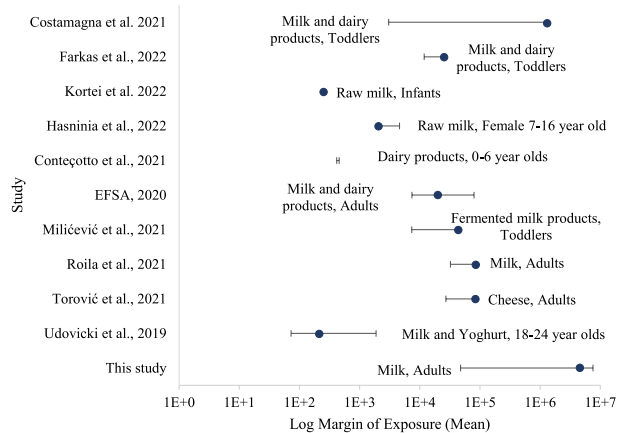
Study

Costamagna et al. 2021
Milk and dairy products, Toddlers

Farkas et al., 2022
Milk and dairy products, Toddlers

Kortei et al. 2022
Raw milk, Infants

Hasninia et al., 2022
Raw milk, Female 7-16 year old

Conteçotto et al., 2021
Dairy products, 0-6 year olds

EFSA, 2020
Milk and dairy products, Adults

Milićević et al., 2021
Fermented milk products, Toddlers

Roila et al., 2021
Milk, Adults

Torović et al., 2021
Cheese, Adults

Udovicki et al., 2019
Milk and Yoghurt, 18-24 year olds

This study
Milk, Adults

1E+0 1E+1 1E+2 1E+3 1E+4 1E+5 1E+6 1E+7

Log Margin of Exposure (Mean)